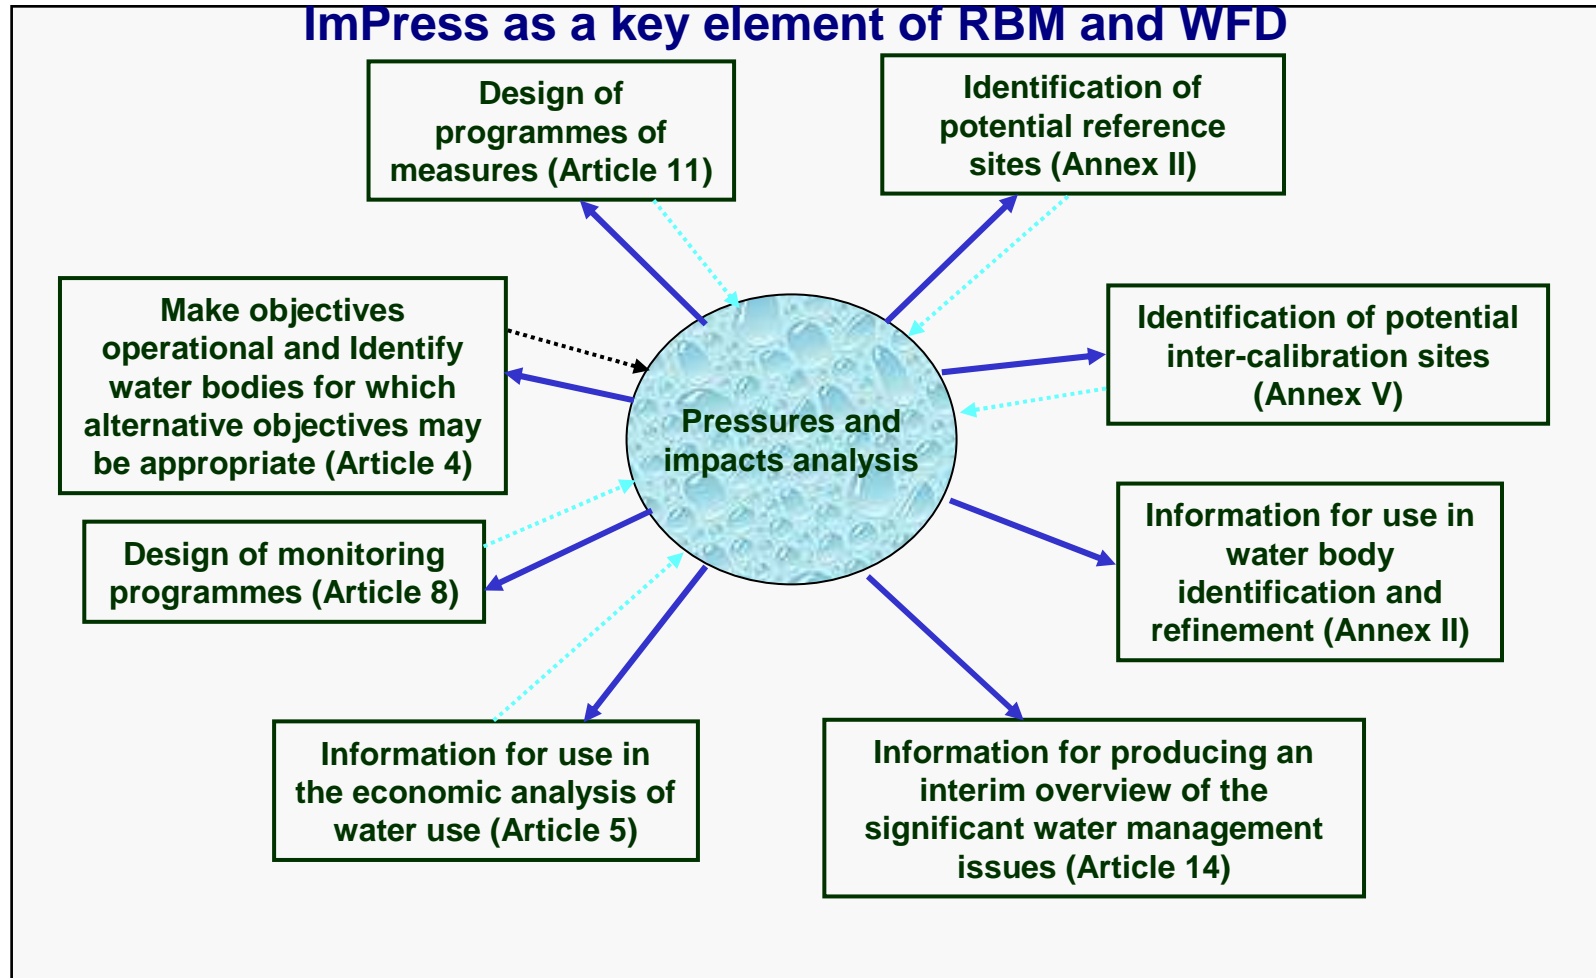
ImPress as a key element of RBM and WFD

Design of programmes of measures (Article 11)

Identification of potential reference sites (Annex II)

Make objectives operational and Identify water bodies for which alternative objectives may be appropriate (Article 4)

Identification of potential inter-calibration sites (Annex V)

Pressures and impacts analysis

Design of monitoring programmes (Article 8)

Information for use in water body identification and refinement (Annex II)

Information for use in the economic analysis of water use (Article 5)

Information for producing an interim overview of the significant water management issues (Article 14)